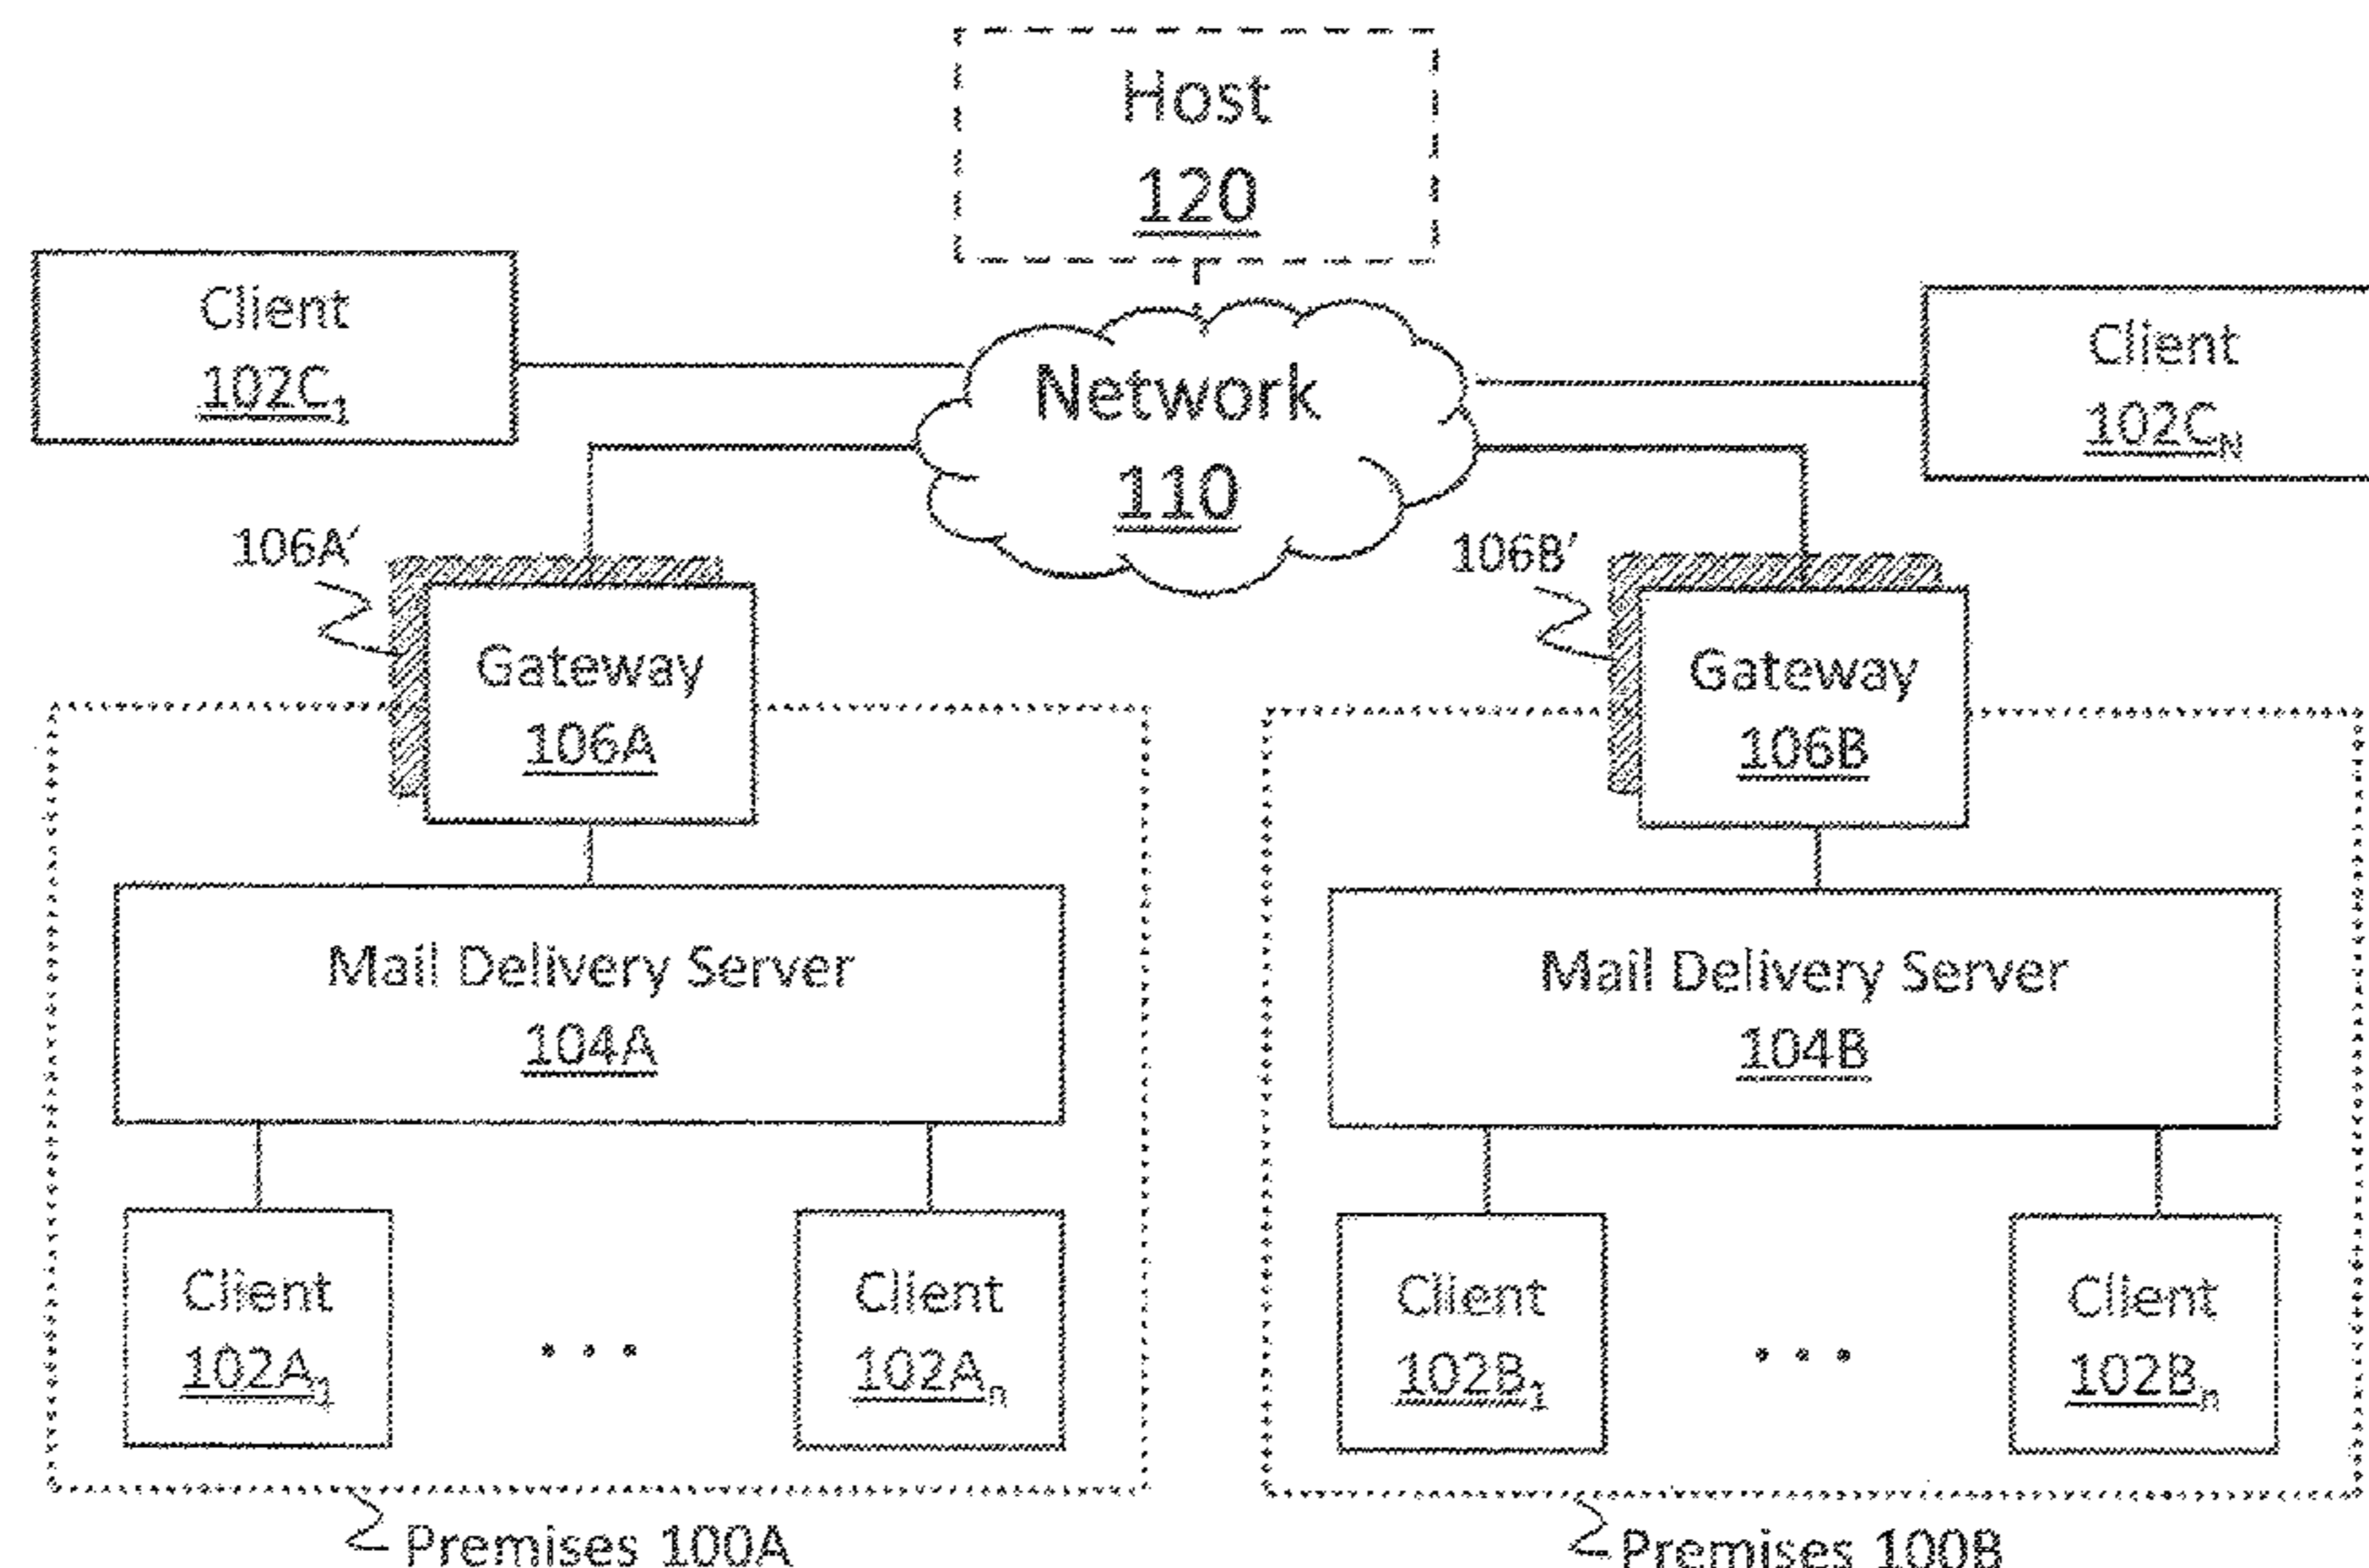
Host
120

Client
$102C_1$

Network
110

Client
$102C_N$

106A'

Gateway
106A

106B'

Gateway
106B

Mail Delivery Server
104A

Mail Delivery Server
104B

Client
$102A_1$

. . .

Client
$102A_n$

Client
$102B_1$

. . .

Client
$102B_n$

Premises 100A

Premises 100B